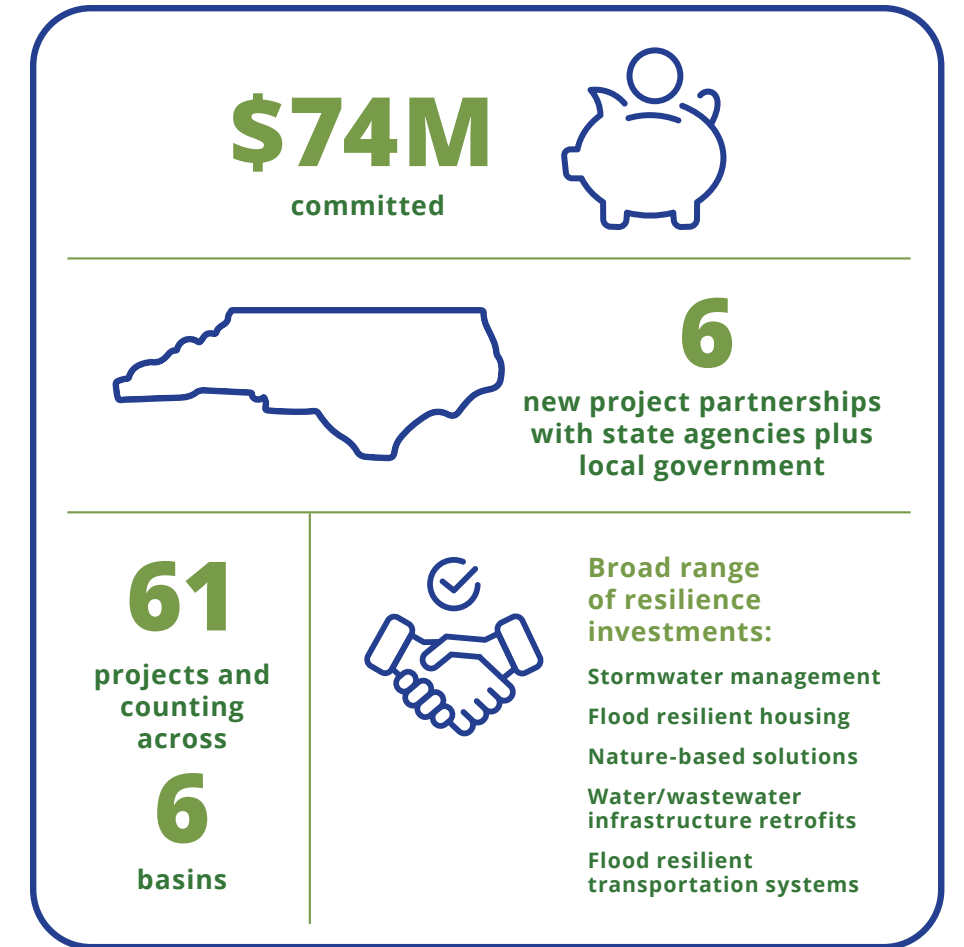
$74M
committed

6
new project partnerships with state agencies plus local government

61
projects and counting across
6
basins

Broad range of resilience investments:

Stormwater management

Flood resilient housing

Nature-based solutions

Water/wastewater infrastructure retrofits

Flood resilient transportation systems